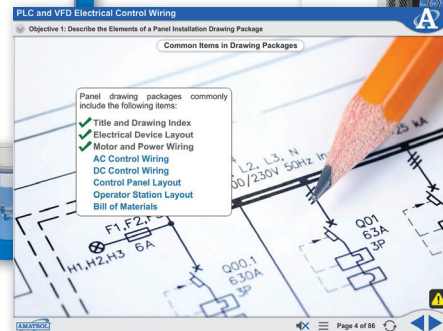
PLC and VFD Electrical Control Wiring

Objective 1: Describe the Elements of a Panel Installation Drawing Package

Common Items in Drawing Packages

Panel drawing packages commonly include the following items:

Title and Drawing Index
Electrical Device Layout
Motor and Power Wiring
AC Control Wiring
DC Control Wiring
Control Panel Layout
Operator Station Layout
Bill of Materials

L2, L3, N
00/230V 50Hz
25 kA
F1, F2, F
6A
H1,H2,H3
Q00.1
630A
3P
Q01
63A
3P

AMATROL

Page 4 of 86